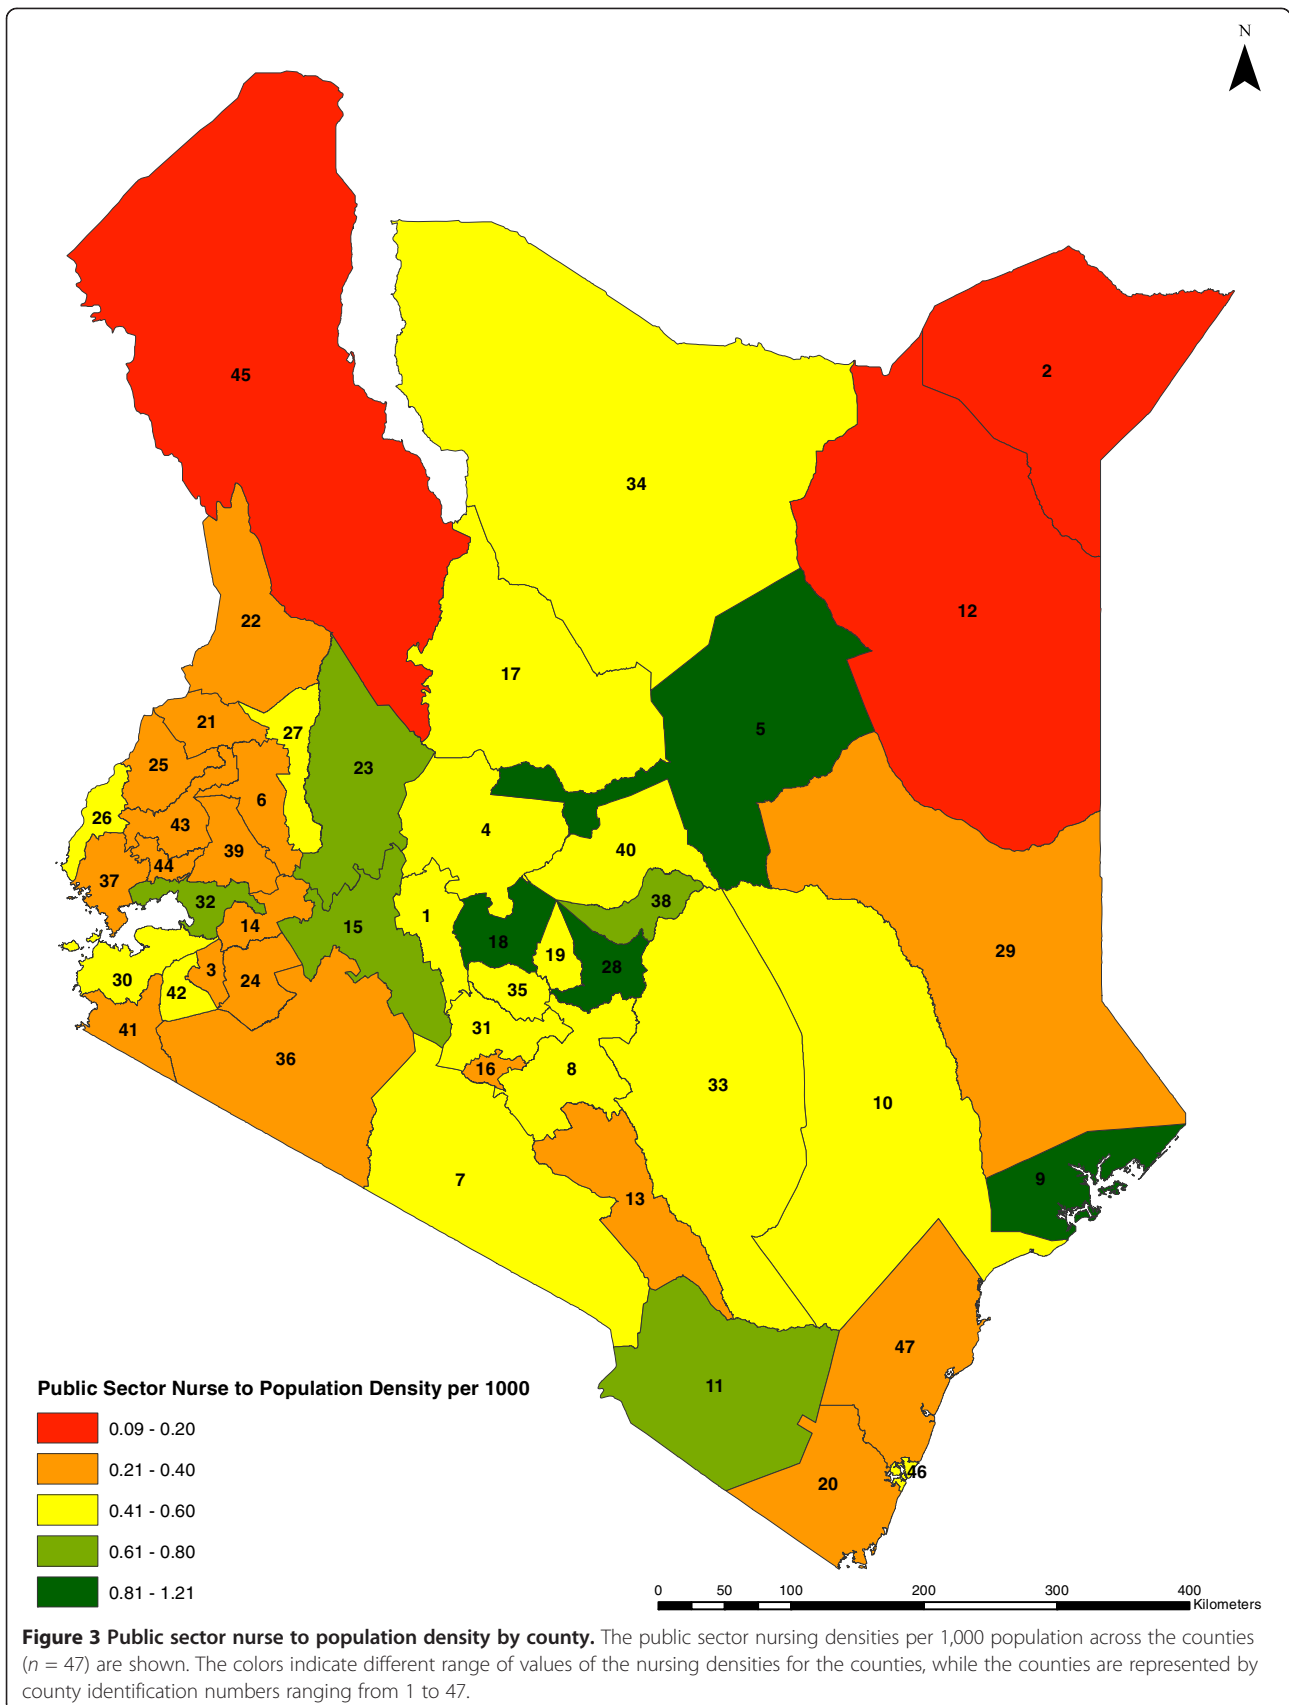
N

45

2

34

12

22

17

5

21

27

23

25

6

26

43

4

40

44

39

37

32

38

14

15

1

18

19

28

29

3

24

30

42

35

41

31

36

16

8

33

10

9

7

13

47

11

46

20

Public Sector Nurse to Population Density per 1000

0.09 - 0.20

0.21 - 0.40

0.41 - 0.60

0.61 - 0.80

0.81 - 1.21

0 50 100 200 300 400 Kilometers

**Figure 3 Public sector nurse to population density by county.** The public sector nursing densities per 1,000 population across the counties ($n$ = 47) are shown. The colors indicate different range of values of the nursing densities for the counties, while the counties are represented by county identification numbers ranging from 1 to 47.